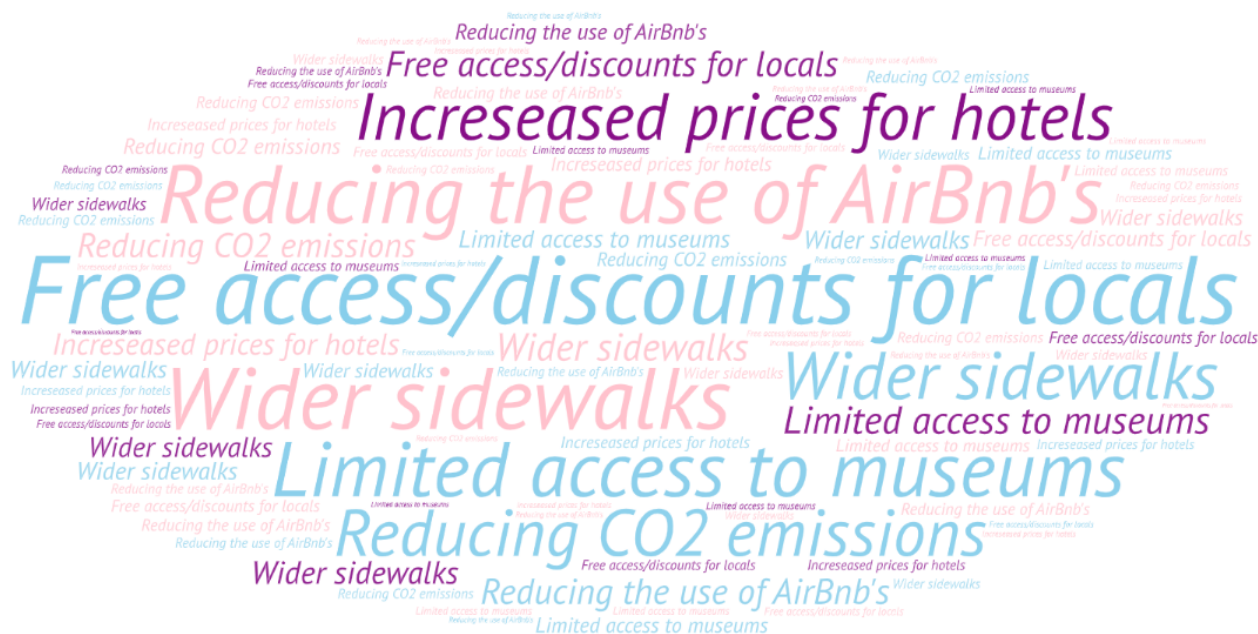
Reducing the use of AirBnb's
Reducing the use of AirBnb's
Wider sidewalks
Increseased prices for hotels
Reducing the use of AirBnb's
Free access/discounts for locals
Free access/discounts for locals
Reducing CO2 emissions
Reducing CO2 emissions
Increseased prices for hotels
Increseased prices for hotels
Limited access to museums
Increseased prices for hotels
Limited access to museums
Reducing CO2 emissions
Free access/discounts for locals
Limited access to museums
Wider sidewalks
Limited access to museums
Reducing CO2 emissions
Increseased prices for hotels
Limited access to museums
Reducing CO2 emissions
Reducing CO2 emissions
Reducing the use of AirBnb's
Reducing CO2 emissions
Wider sidewalks
Wider sidewalks
Reducing CO2 emissions
Reducing CO2 emissions
Limited access to museums
Wider sidewalks
Free access/discounts for locals
Limited access to museums
Reducing CO2 emissions
Limited access to museums
Free access/discounts for locals
Increseased prices for hotels
Wider sidewalks
Free access/discounts for locals
Wider sidewalks
Wider sidewalks
Increseased prices for hotels
Wider sidewalks
Increseased prices for hotels
Free access/discounts for locals
Limited access to museums
Wider sidewalks
Wider sidewalks
Wider sidewalks
Increseased prices for hotels
Limited access to museums
Reducing the use of AirBnb's
Free access/discounts for locals
Reducing the use of AirBnb's
Reducing CO2 emissions
Reducing the use of AirBnb's
Free access/discounts for locals
Reducing the use of AirBnb's
Wider sidewalks
Free access/discounts for locals
Increseased prices for hotels
Reducing the use of AirBnb's
Reducing CO2 emissions
Wider sidewalks
Limited access to museums
Limited access to museums